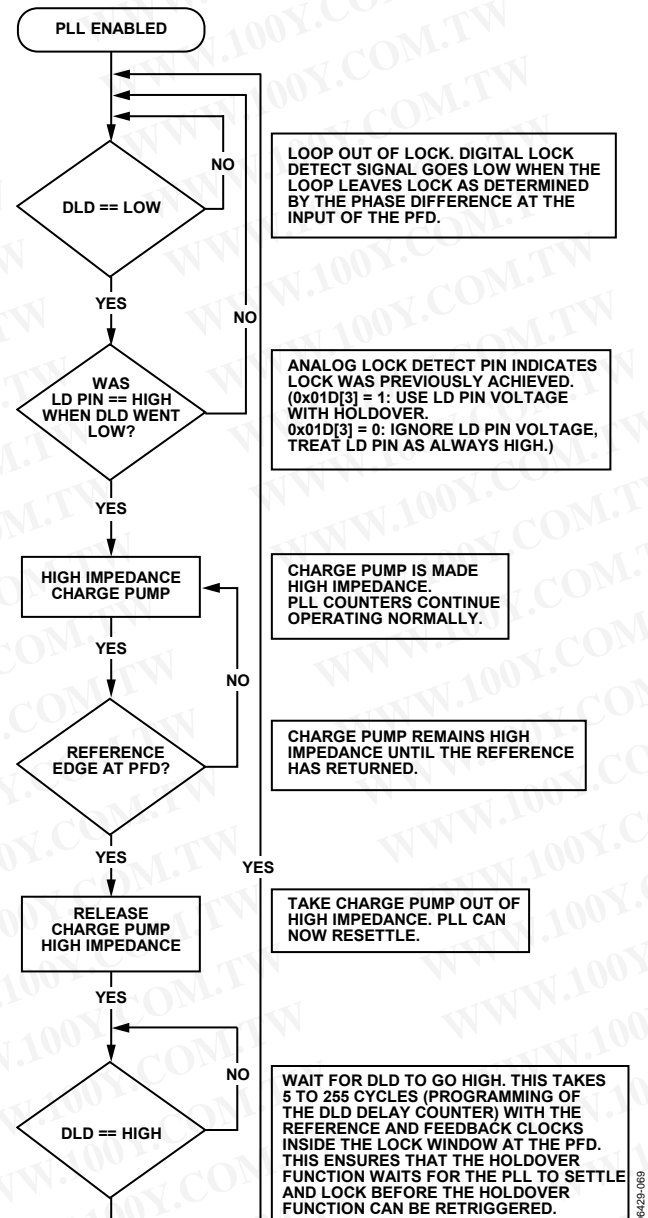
PLL ENABLED

NO

DLD == LOW

LOOP OUT OF LOCK. DIGITAL LOCK DETECT SIGNAL GOES LOW WHEN THE LOOP LEAVES LOCK AS DETERMINED BY THE PHASE DIFFERENCE AT THE INPUT OF THE PFD.

YES

NO

WAS LD PIN == HIGH WHEN DLD WENT LOW?

ANALOG LOCK DETECT PIN INDICATES LOCK WAS PREVIOUSLY ACHIEVED. (0x01D[3] = 1: USE LD PIN VOLTAGE WITH HOLDOVER. 0x01D[3] = 0: IGNORE LD PIN VOLTAGE, TREAT LD PIN AS ALWAYS HIGH.)

YES

HIGH IMPEDANCE CHARGE PUMP

CHARGE PUMP IS MADE HIGH IMPEDANCE. PLL COUNTERS CONTINUE OPERATING NORMALLY.

YES

NO

REFERENCE EDGE AT PFD?

CHARGE PUMP REMAINS HIGH IMPEDANCE UNTIL THE REFERENCE HAS RETURNED.

YES

YES

RELEASE CHARGE PUMP HIGH IMPEDANCE

TAKE CHARGE PUMP OUT OF HIGH IMPEDANCE. PLL CAN NOW RESETTLE.

YES

NO

DLD == HIGH

WAIT FOR DLD TO GO HIGH. THIS TAKES 5 TO 255 CYCLES (PROGRAMMING OF THE DLD DELAY COUNTER) WITH THE REFERENCE AND FEEDBACK CLOCKS INSIDE THE LOCK WINDOW AT THE PFD. THIS ENSURES THAT THE HOLDOVER FUNCTION WAITS FOR THE PLL TO SETTLE AND LOCK BEFORE THE HOLDOVER FUNCTION CAN BE RETRIGGERED.

06429-069

WWW.100Y.COM.TW